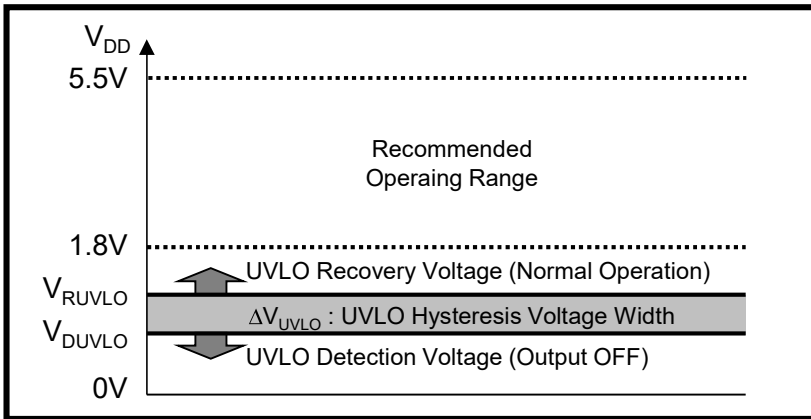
$V_{DD}$

5.5V

Recommended Operaing Range

1.8V

UVLO Recovery Voltage (Normal Operation)

$V_{RUVLO}$

$\Delta V_{UVLO}$ : UVLO Hysteresis Voltage Width

$V_{DUVLO}$

UVLO Detection Voltage (Output OFF)

0V